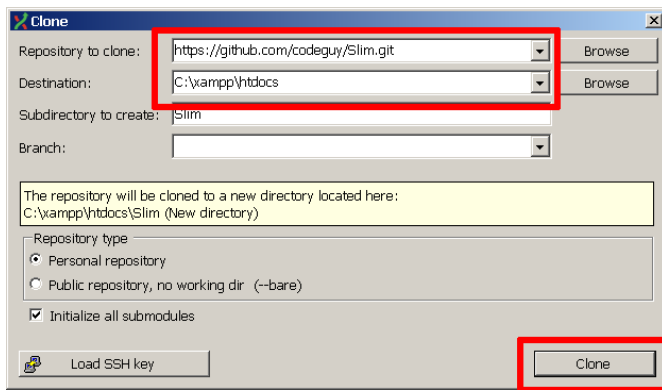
Clone

Repository to clone: https://github.com/codeguy/Slim.git Browse

Destination: C:\xampp\htdocs Browse

Subdirectory to create: Slim

Branch:

The repository will be cloned to a new directory located here:
C:\xampp\htdocs\Slim (New directory)

Repository type

Personal repository

Public repository, no working dir (--bare)

Initialize all submodules

Load SSH key

Clone